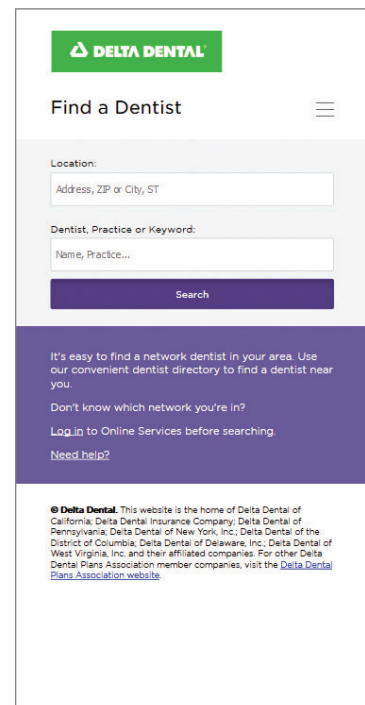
DELTA DENTAL®

Find a Dentist

Location:

Address, ZIP or City, ST

Dentist, Practice or Keyword:

Name, Practice...

Search

It's easy to find a network dentist in your area. Use our convenient dentist directory to find a dentist near you.

Don't know which network you're in?

Log in to Online Services before searching.

Need help?

© Delta Dental. This website is the home of Delta Dental of California; Delta Dental Insurance Company; Delta Dental of Pennsylvania; Delta Dental of New York, Inc.; Delta Dental of the District of Columbia; Delta Dental of Delaware, Inc.; Delta Dental of West Virginia, Inc. and their affiliated companies. For other Delta Dental Plans Association member companies, visit the Delta Dental Plans Association website.